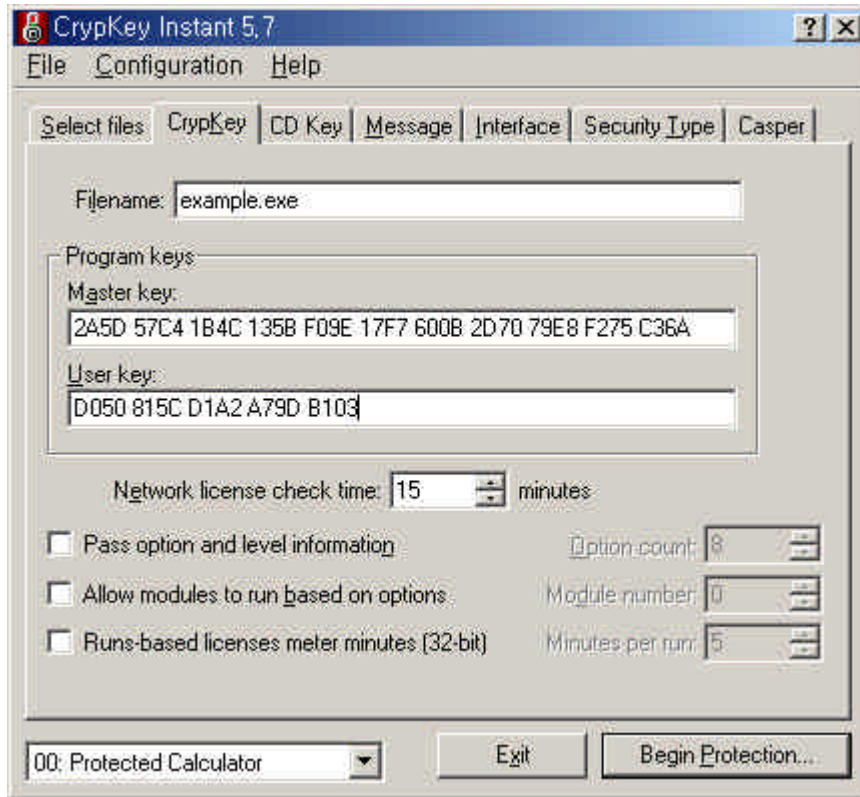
CrypKey Instant 5.7

? X

File Configuration Help

Select files | CrypKey | CD Key | Message | Interface | Security Type | Casper

Filename: example.exe

Program keys

Master key:

2A5D 57C4 1B4C 135B F09E 17F7 600B 2D70 79E8 F275 C36A

User key:

D050 815C D1A2 A79D B103

Network license check time: 15 minutes

Pass option and level information

Option count: 8

Allow modules to run based on options

Module number: 0

Runs-based licenses meter minutes (32-bit)

Minutes per run: 5

00: Protected Calculator

Exit

Begin Protection...